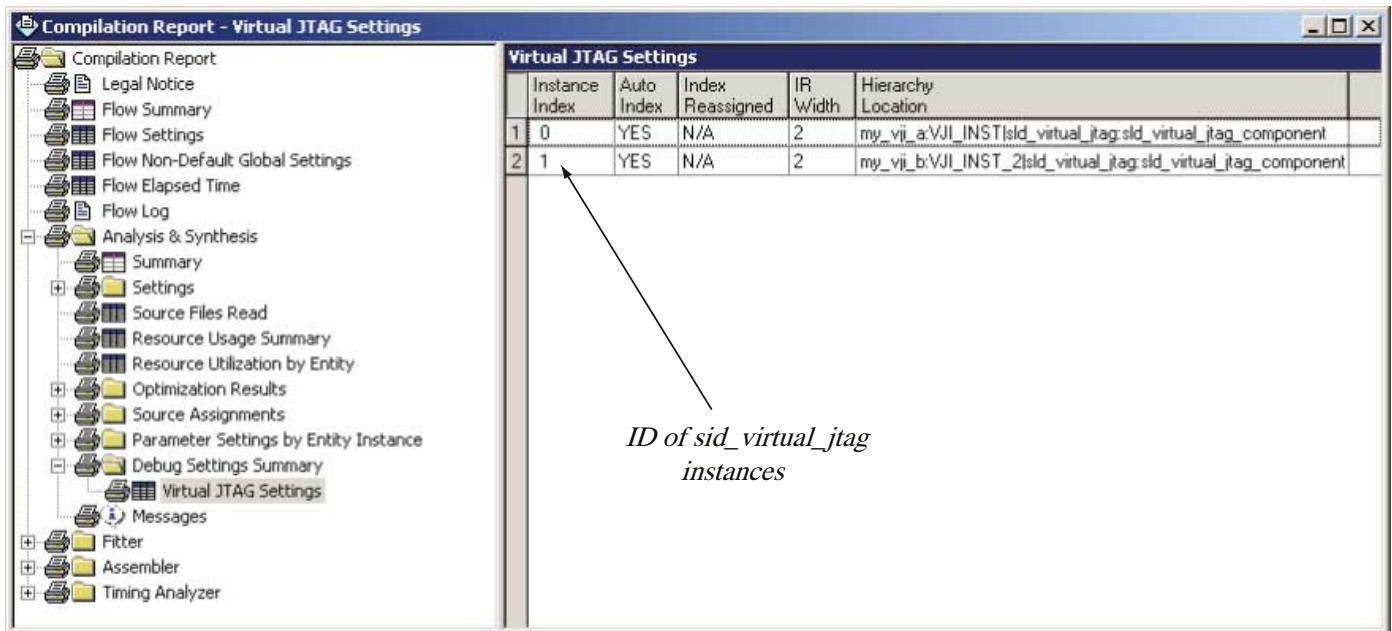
Compilation Report - Virtual JTAG Settings

Compilation Report
Legal Notice
Flow Summary
Flow Settings
Flow Non-Default Global Settings
Flow Elapsed Time
Flow Log
Analysis & Synthesis
Summary
Settings
Source Files Read
Resource Usage Summary
Resource Utilization by Entity
Optimization Results
Source Assignments
Parameter Settings by Entity Instance
Debug Settings Summary
Virtual JTAG Settings
Messages
Fitter
Assembler
Timing Analyzer

Virtual JTAG Settings

| | Instance Index | Auto Index | Index Reassigned | IR Width | Hierarchy Location |
|---|---|---|---|---|---|
| 1 | 0 | YES | N/A | 2 | my_vji_a:VJI_INST\|sld_virtual_jtag:sld_virtual_jtag_component |
| 2 | 1 | YES | N/A | 2 | my_vji_b:VJI_INST_2\|sld_virtual_jtag:sld_virtual_jtag_component |

ID of sid_virtual_jtag instances